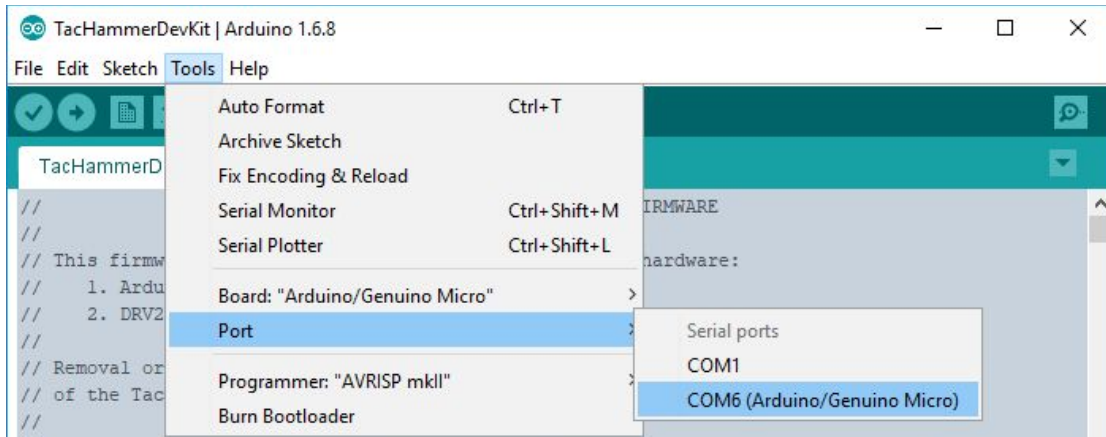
TacHammerDevKit | Arduino 1.6.8

File Edit Sketch Tools Help

TacHammerD

//
//
// This firmw
// 1. Ardu
// 2. DRV2
//
// Removal or
// of the Tac
//

IRMWARE

hardware:

Auto Format Ctrl+T
Archive Sketch
Fix Encoding & Reload
Serial Monitor Ctrl+Shift+M
Serial Plotter Ctrl+Shift+L
Board: "Arduino/Genuino Micro"
Port
Programmer: "AVRISP mkII"
Burn Bootloader

Serial ports
COM1
COM6 (Arduino/Genuino Micro)